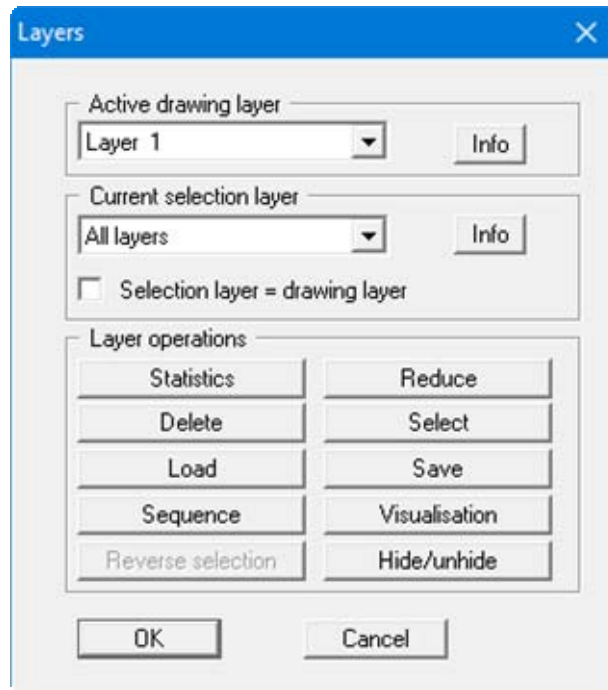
Layers

Active drawing layer
Layer 1
Info

Current selection layer
All layers
Info
Selection layer = drawing layer

Layer operations
Statistics
Reduce
Delete
Select
Load
Save
Sequence
Visualisation
Reverse selection
Hide/unhide

OK
Cancel